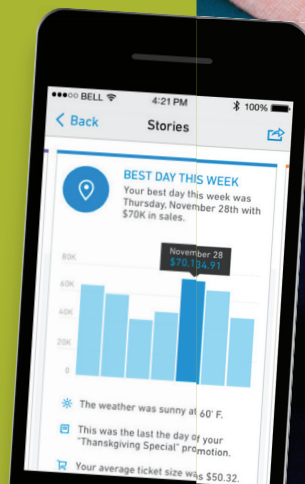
●●●○○ BELL 4:21 PM 100%

< Back Stories

BEST DAY THIS WEEK

Your best day this week was Thursday, November 28th with $70K in sales.

November 28
$70,104.91

80K
60K
40K
20K
0

The weather was sunny at 60° F.

This was the last day of your "Thanksgiving Special" promotion.

Your average ticket size was $50.32.